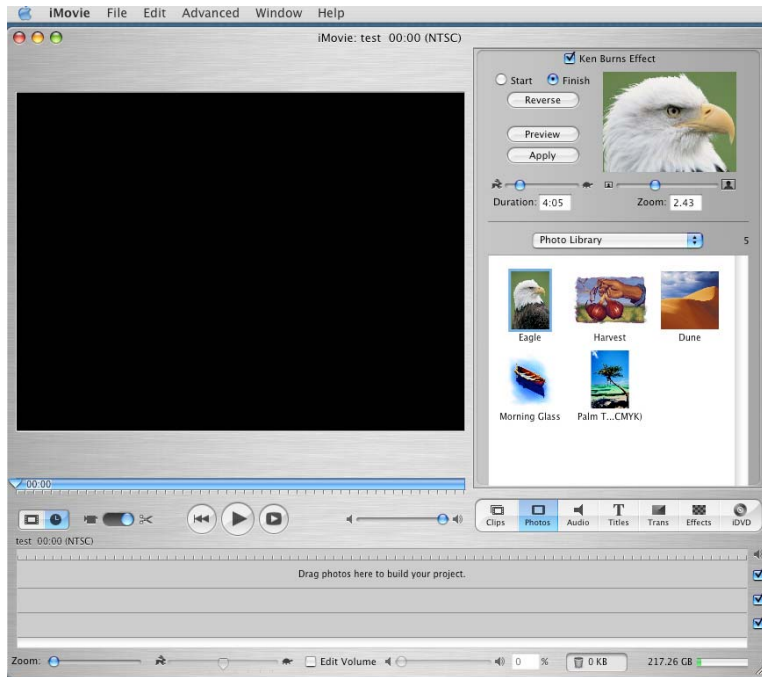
iMovie File Edit Advanced Window Help

iMovie: test 00:00 (NTSC)

Ken Burns Effect

Start Finish

Reverse

Preview

Apply

Duration: 4:05

Zoom: 2.43

Photo Library

5

Eagle

Harvest

Dune

Morning Glass

Palm T...CMYK)

00:00

Clips Photos Audio Titles Trans Effects iDVD

test 00:00 (NTSC)

Drag photos here to build your project.

Zoom:

Edit Volume

0 %

0 KB

217.26 GB